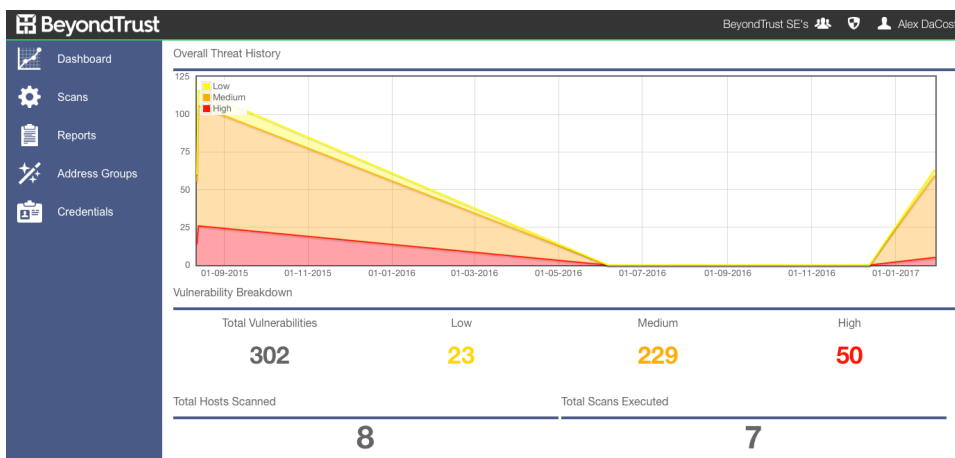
BeyondTrust

BeyondTrust SE's

Alex DaCos

Dashboard

Scans

Reports

Address Groups

Credentials

Overall Threat History

125

100

75

50

25

0

Low

Medium

High

01-09-2015 01-11-2015 01-01-2016 01-03-2016 01-05-2016 01-07-2016 01-09-2016 01-11-2016 01-01-2017

Vulnerability Breakdown

| Total Vulnerabilities | Low | Medium | High |
|---|---|---|---|
| 302 | 23 | 229 | 50 |

Total Hosts Scanned

8

Total Scans Executed

7